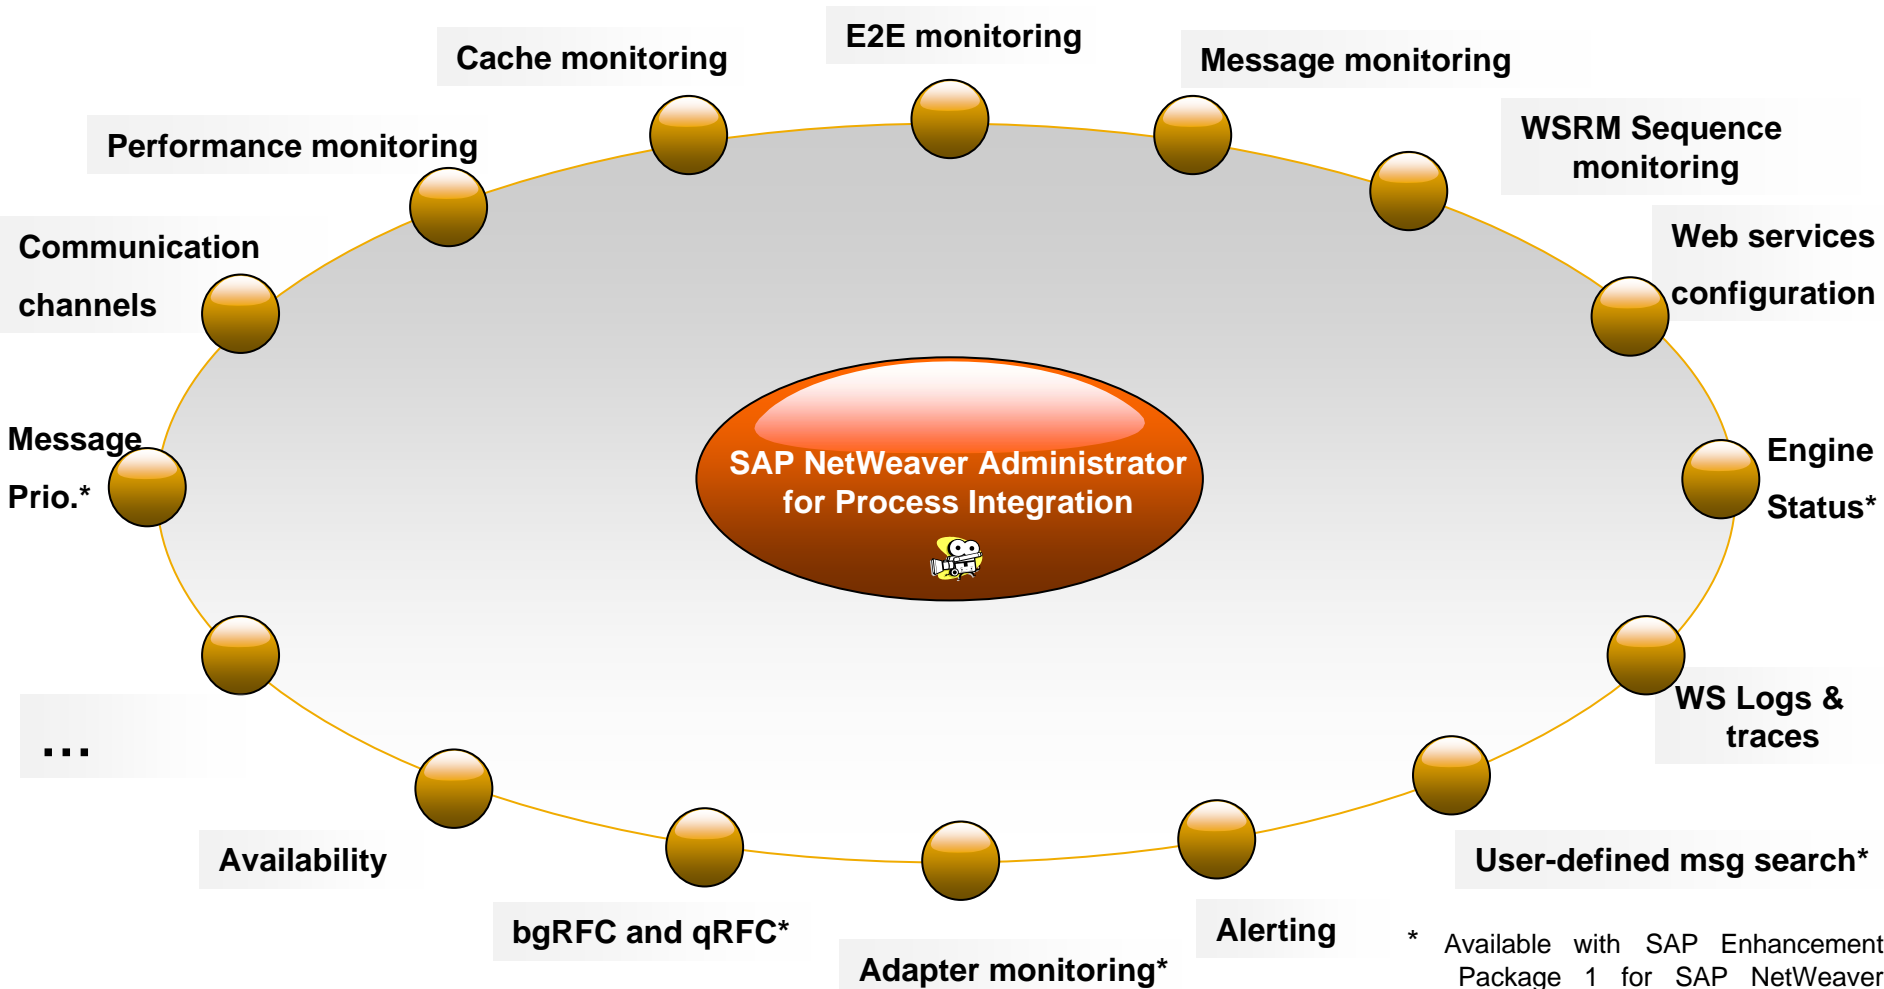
E2E monitoring

Cache monitoring

Message monitoring

Performance monitoring

WSRM Sequence monitoring

Communication channels

Web services configuration

Message Prio.*

SAP NetWeaver Administrator for Process Integration

Engine Status*

WS Logs & traces

...

Availability

User-defined msg search*

bgRFC and qRFC*

Alerting

Adapter monitoring*

* Available with SAP Enhancement Package 1 for SAP NetWeaver